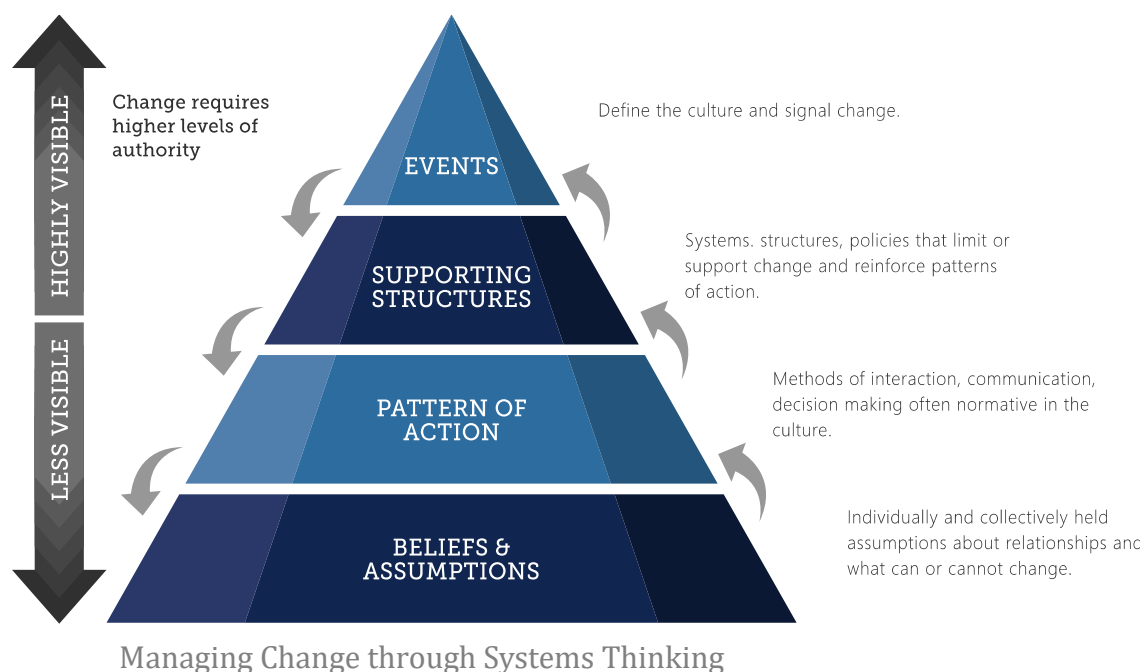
HIGHLY VISIBLE

LESS VISIBLE

Change requires higher levels of authority

EVENTS

SUPPORTING STRUCTURES

PATTERN OF ACTION

BELIEFS & ASSUMPTIONS

Define the culture and signal change.

Systems. structures, policies that limit or support change and reinforce patterns of action.

Methods of interaction, communication, decision making often normative in the culture.

Individually and collectively held assumptions about relationships anc what can or cannot change.

Managing Change through Systems Thinking